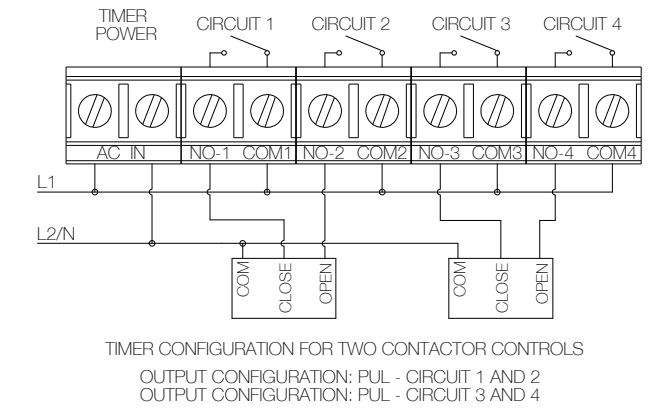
TIMER POWER

CIRCUIT 1

CIRCUIT 2

CIRCUIT 3

CIRCUIT 4

AC IN

NO-1

COM1

NO-2

COM2

NO-3

COM3

NO-4

COM4

L1

L2/N

COM

CLOSE

OPEN

COM

CLOSE

OPEN

TIMER CONFIGURATION FOR TWO CONTACTOR CONTROLS

OUTPUT CONFIGURATION: PUL - CIRCUIT 1 AND 2
OUTPUT CONFIGURATION: PUL - CIRCUIT 3 AND 4